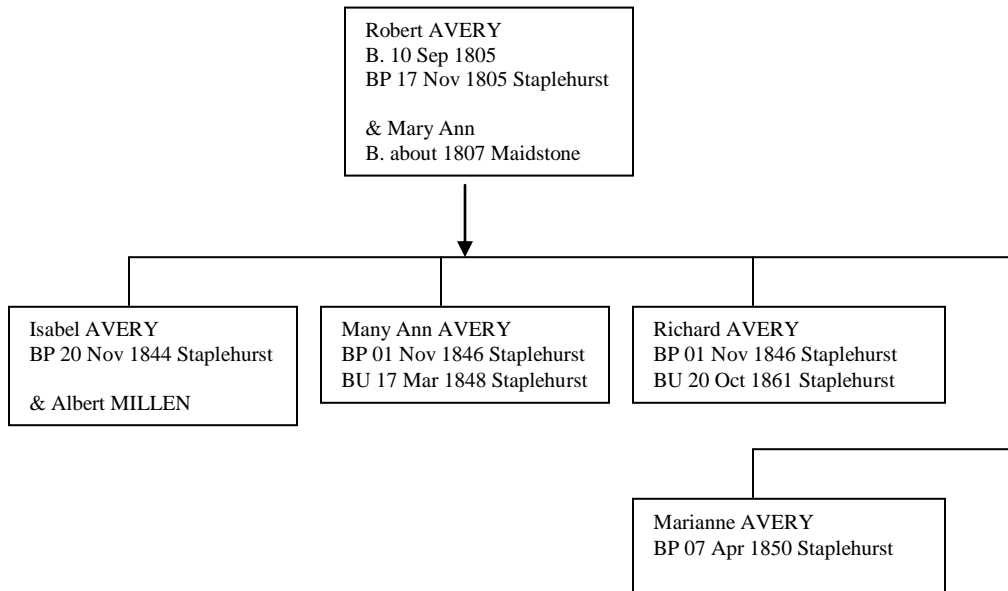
Robert AVERY
B. 10 Sep 1805
BP 17 Nov 1805 Staplehurst

& Mary Ann
B. about 1807 Maidstone

Isabel AVERY
BP 20 Nov 1844 Staplehurst

& Albert MILLEN

Many Ann AVERY
BP 01 Nov 1846 Staplehurst
BU 17 Mar 1848 Staplehurst

Richard AVERY
BP 01 Nov 1846 Staplehurst
BU 20 Oct 1861 Staplehurst

Marianne AVERY
BP 07 Apr 1850 Staplehurst